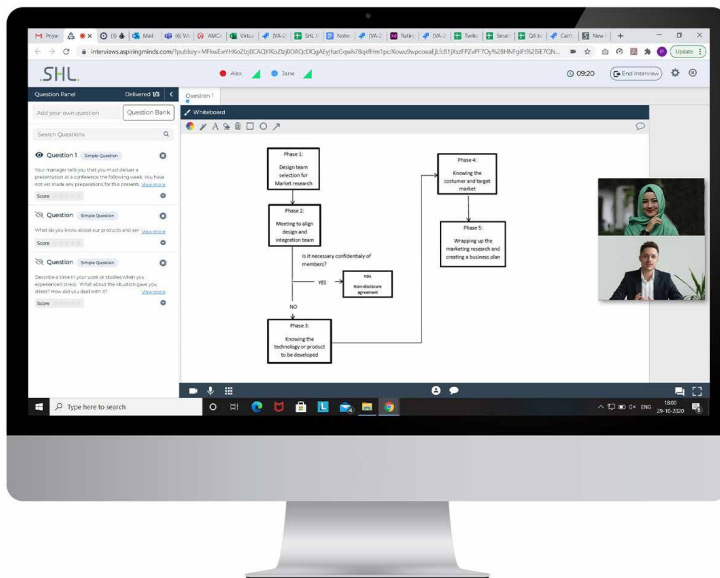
interviews.aspiringminds.com/?publkey=MFkwEwYHKoZIzj0CAQYIKoZIzj0DAQcDQgAEyhacGqwls%2qdHm1pcXowu9wpcoeaEjLiz81jXszFPZvFF7Oy%2BHNFgIPr%2BE7QN...

Update

SHL

Alex Jane

09:20 End Interview

Question Panel Delivered 1/3

Add your own question Question Bank

Search Questions

Question 1 Simple Question

Your manager tells you that you must deliver a presentation at a conference the following week. You have not yet made any preparations for this presenta. View more

Score

Question Simple Question

What do you know about our products and ser View more

Score

Question Simple Question

Describe a time in your work or studies when you experienced stress. What about the situation gave you stress? How did you deal with it? View more

Score

Question 1

Whiteboard

Phase 1: Design team selection for Market research

Phase 2: Meeting to align design and integration team

Is it necessary confidentialy of members?

YES

Inks

Non-disclosure agreement

NO

Phase 3: Knowing the technology or product to be developed

Phase 4: Knowing the costumer and target market

Phase 5: Wrapping up the marketing research and creating a business plan

Type here to search

ENG 18:00 29-10-2020